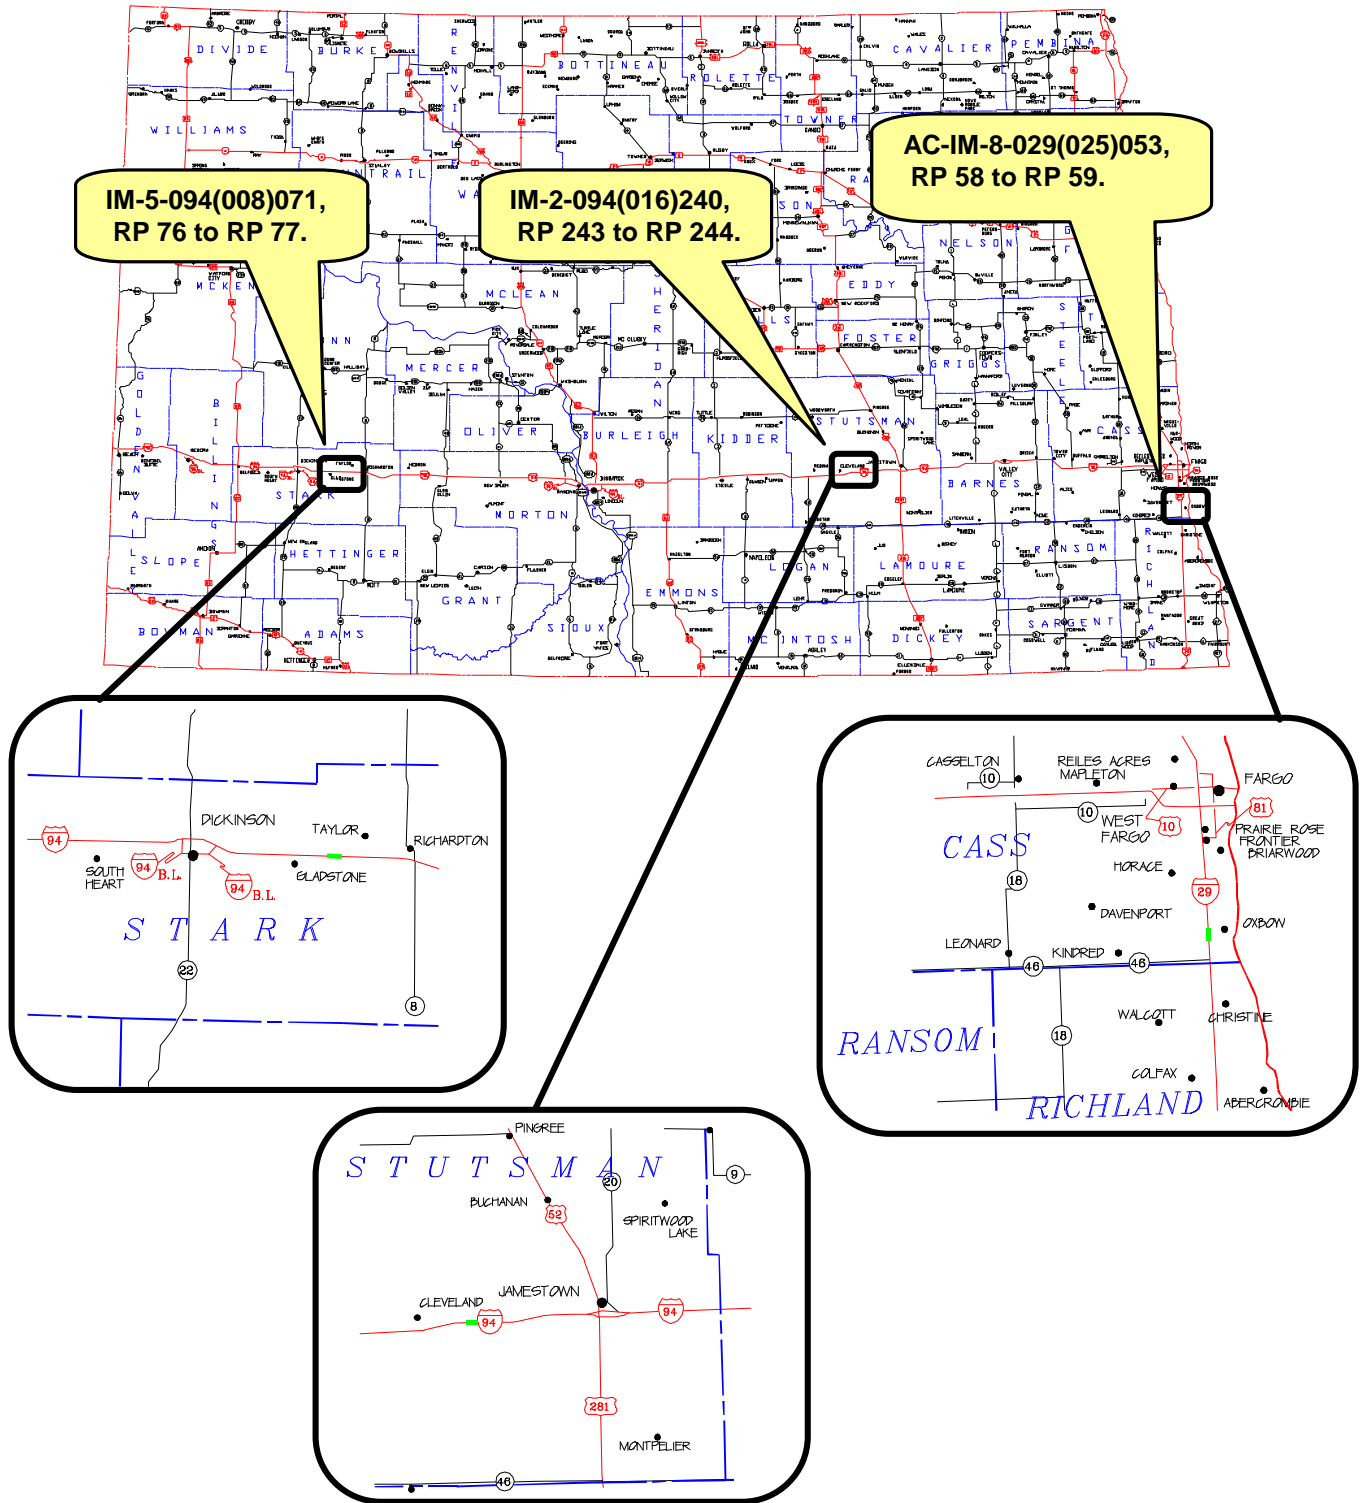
IM-5-094(008)071,
RP 76 to RP 77.

IM-2-094(016)240,
RP 243 to RP 244.

AC-IM-8-029(025)053,
RP 58 to RP 59.

DIVIDE
BURKE
RENVILLE
BOTTINEAU
ROLETTE
TOWNER
CAVALIER
PEMBINA
WILLIAMS
MOUNTRAIL
WARD
MCHENRY
BENSON
RAMSEY
NELSON
GRAND FORKS
WALSH
MCKENZIE
DUNN
MCLEAN
SHERIDAN
WELLS
EDDY
FOSTER
GRIGGS
STEELE
TRAILL
MERCER
OLIVER
BURLEIGH
KIDDER
STUTSMAN
BARNES
CASS
GOLDEN VALLEY
BILLINGS
STARK
MORTON
HETTINGER
SLOPE
GRANT
EMMONS
LOGAN
LAMOURE
RANSOM
RICHLAND
BOWMAN
ADAMS
SIOUX
MCINTOSH
DICKEY
SARGENT

DICKINSON
TAYLOR
RICHARDTON
94
SOUTH HEART
94 B.L.
94 B.L.
GLADSTONE
S T A R K
22
8

CASSELTON
10
REILES ACRES
MAPLETON
FARGO
10
WEST FARGO
10
81
PRAIRIE ROSE
FRONTIER
BRIARWOOD
CASS
18
HORACE
29
DAVENPORT
OXBOW
LEONARD
KINDRED
46
46
RANSOM
18
WALCOTT
CHRISTINE
COLFAX
RICHLAND
ABERCROMBIE

PINGREE
S T U T S M A N
20
9
BUCHANAN
52
SPIRITWOOD LAKE
CLEVELAND
JAMESTOWN
94
94
281
MONTPELIER
46